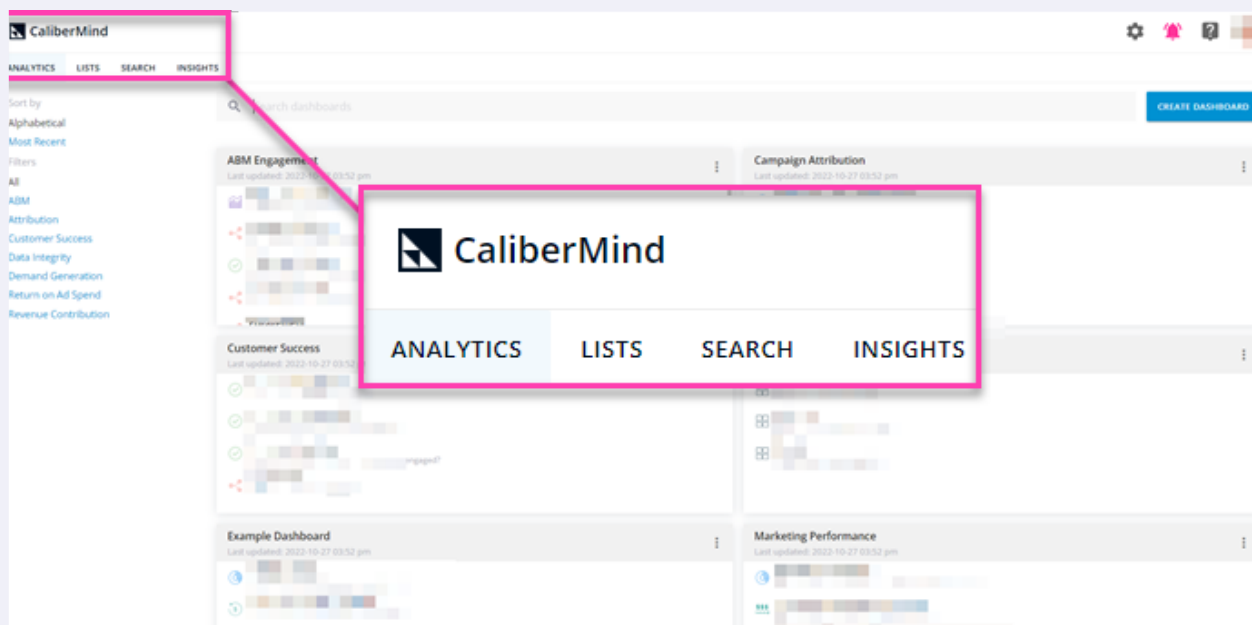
CaliberMind

ANALYTICS LISTS SEARCH INSIGHTS

Search dashboards

CREATE DASHBOARD

Sort by
Alphabetical
Most Recent
Filters
All
ABM
Attribution
Customer Success
Data Integrity
Demand Generation
Return on Ad Spend
Revenue Contribution

ABM Engagement
Last updated: 2022-10-27 03:52 pm

Campaign Attribution
Last updated: 2022-10-27 03:52 pm

CaliberMind

ANALYTICS LISTS SEARCH INSIGHTS

Customer Success
Last updated: 2022-10-27 03:52 pm

Example Dashboard
Last updated: 2022-10-27 03:52 pm

Marketing Performance
Last updated: 2022-10-27 03:52 pm